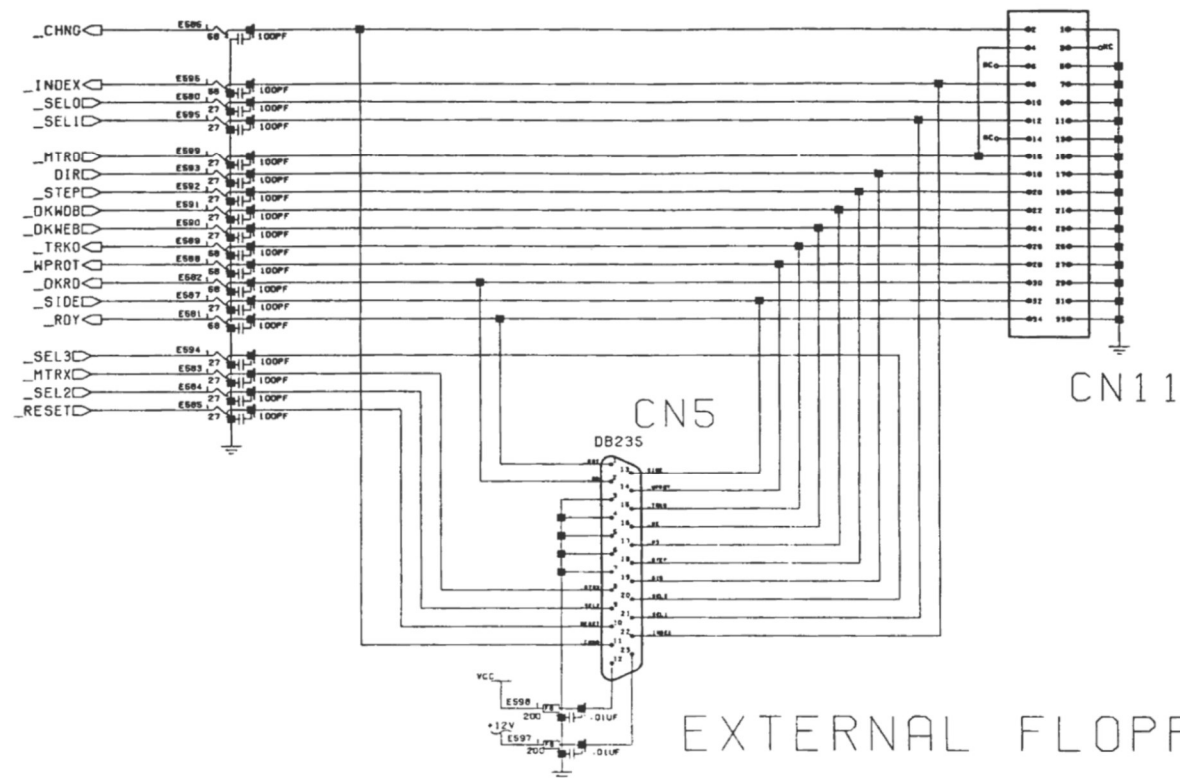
_CHNG
E586
68
100PF
_INDEX
E595
68
100PF
_SEL0
E580
27
100PF
_SEL1
E595
27
100PF
_MTR0
E599
27
100PF
DIR
E593
27
100PF
_STEP
E592
27
100PF
_DKWDB
E591
27
100PF
_DKWEB
E590
27
100PF
_TRK0
E589
68
100PF
_WPROT
E588
68
100PF
_DKRD
E582
68
100PF
_SIDE
E587
27
100PF
_RDY
E581
68
100PF
_SEL3
E594
27
100PF
_MTRX
E583
27
100PF
_SEL2
E584
27
100PF
_RESET
E585
27
100PF

CN11
NC
NC
NC

CN5
DB23S
13
14
15
16
17
18
19
20
21
22
23
25
10
11
12
VCC
E598
200
.01UF
+12V
E597
200
.01UF

EXTERNAL FLOPP